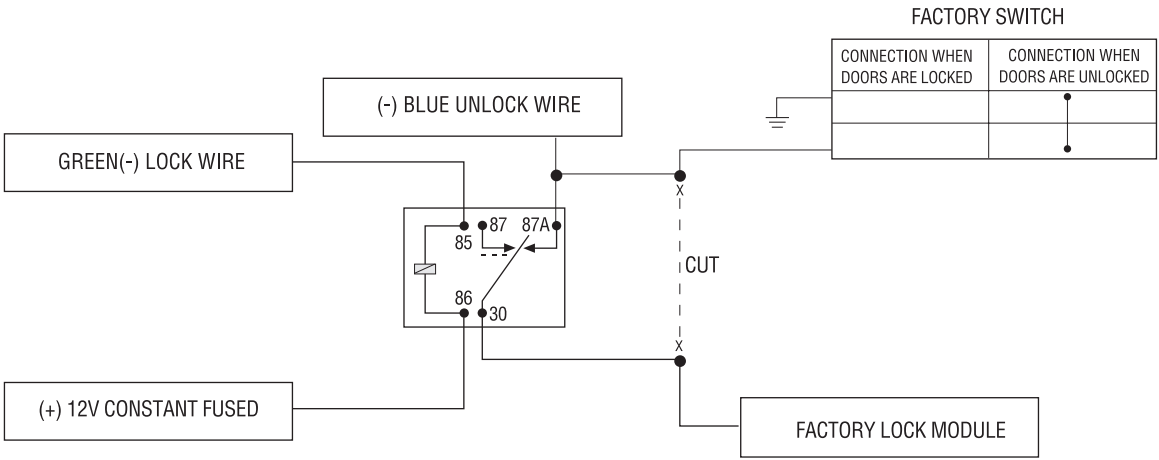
FACTORY SWITCH

| CONNECTION WHEN DOORS ARE LOCKED | CONNECTION WHEN DOORS ARE UNLOCKED |
|---|---|
| | |
| | |

(-) BLUE UNLOCK WIRE

GREEN(-) LOCK WIRE

85 87 87A

86 30

CUT

X

X

(+) 12V CONSTANT FUSED

FACTORY LOCK MODULE